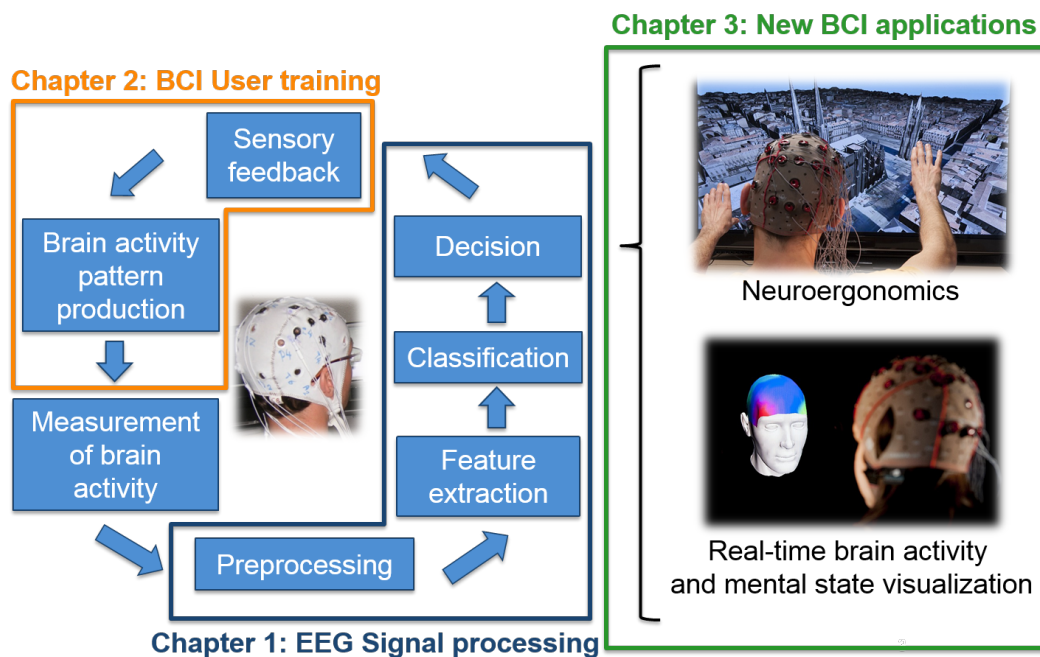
Chapter 3: New BCI applications

Chapter 2: BCI User training

Sensory feedback

Brain activity pattern production

Measurement of brain activity

Preprocessing

Feature extraction

Classification

Decision

Chapter 1: EEG Signal processing

Neuroergonomics

Real-time brain activity and mental state visualization